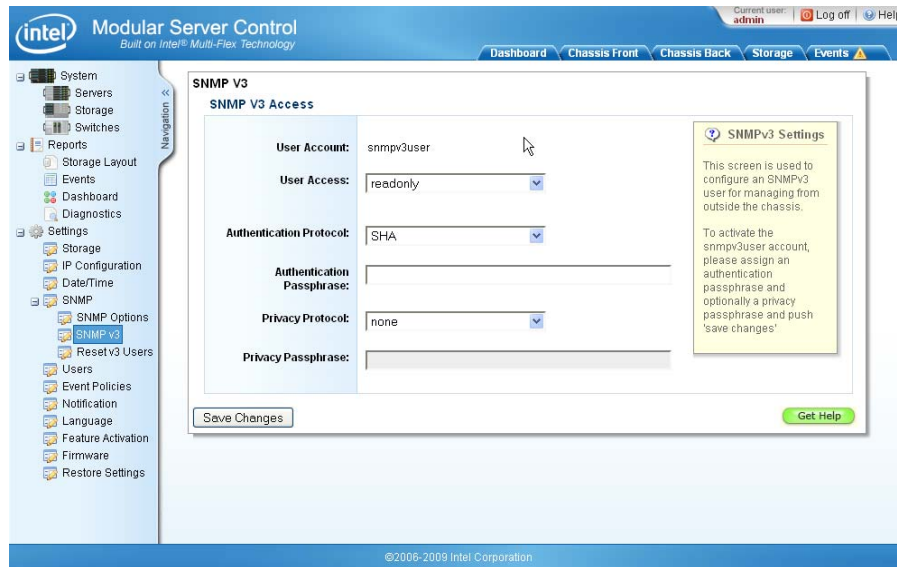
intel Modular Server Control
Built on Intel® Multi-Flex Technology

Current user: admin | Log off | Help

Dashboard | Chassis Front | Chassis Back | Storage | Events

System
Servers
Storage
Switches
Reports
Storage Layout
Events
Dashboard
Diagnostics
Settings
Storage
IP Configuration
Date/Time
SNMP
SNMP Options
SNMP v3
Reset v3 Users
Users
Event Policies
Notification
Language
Feature Activation
Firmware
Restore Settings

Navigation

SNMP V3
SNMP V3 Access

User Account: snmpv3user
User Access: readonly
Authentication Protocol: SHA
Authentication Passphrase:
Privacy Protocol: none
Privacy Passphrase:

SNMPv3 Settings
This screen is used to configure an SNMPv3 user for managing from outside the chassis.

To activate the snmpv3user account, please assign an authentication passphrase and optionally a privacy passphrase and push 'save changes'

Save Changes
Get Help

©2006-2009 Intel Corporation